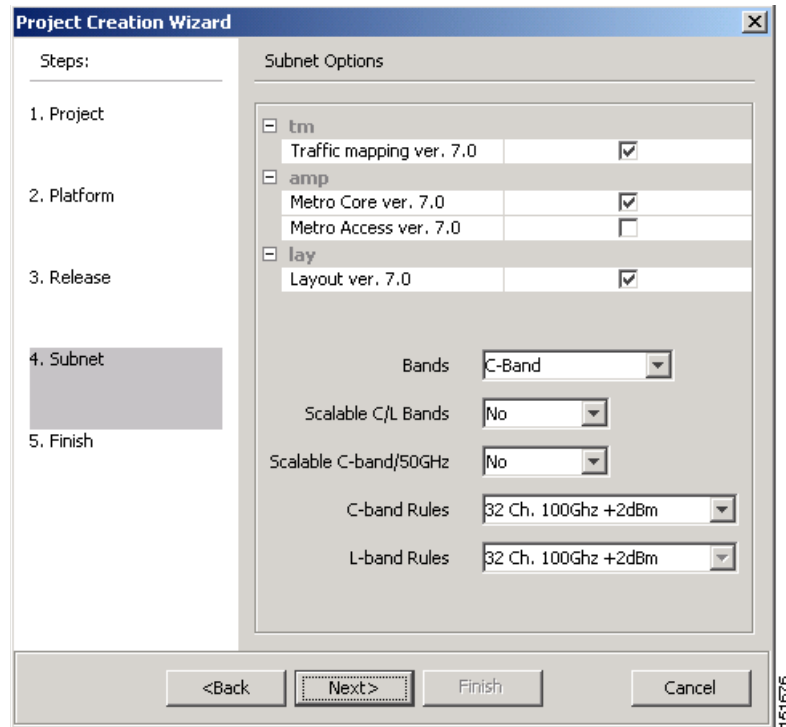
Project Creation Wizard

Steps:

1. Project

2. Platform

3. Release

4. Subnet

5. Finish

Subnet Options

tm

Traffic mapping ver. 7.0

amp

Metro Core ver. 7.0

Metro Access ver. 7.0

lay

Layout ver. 7.0

Bands C-Band

Scalable C/L Bands No

Scalable C-band/50GHz No

C-band Rules 32 Ch. 100Ghz +2dBm

L-band Rules 32 Ch. 100Ghz +2dBm

<Back Next> Finish Cancel

161576